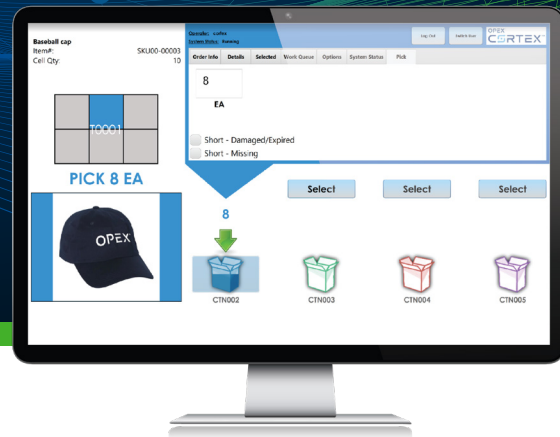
Baseball cap
Item#: SKU00-00003
Cell Qty: 10

T0001

PICK 8 EA

OPEX

Operator: coffee
System Status: Running

Log Out

Switch User

OPEX CORTEX

Order Info | Details | Selected | Work Queue | Options | System Status | Pick

8

EA

Short - Damaged/Expired
Short - Missing

Select

Select

Select

8

CTN002

CTN003

CTN004

CTN005